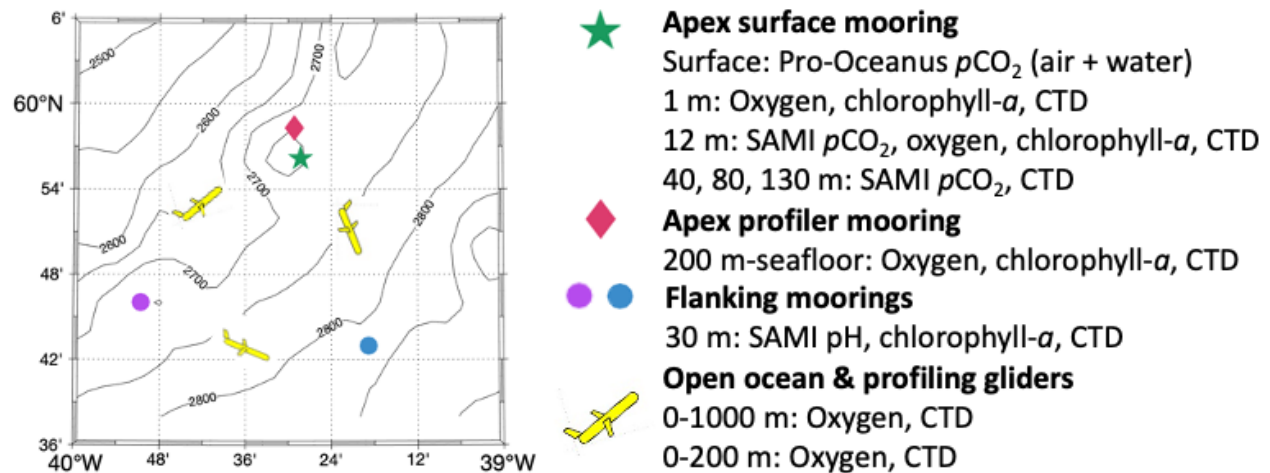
6'
2500
2700
60°N
2600
54'
2700
2600
48'
2700
2800
42'
2800
2800
36'
40°W
48'
36'
24'
12'
39°W

**Apex surface mooring**
Surface: Pro-Oceanus $p$CO$_2$ (air + water)
1 m: Oxygen, chlorophyll-$a$, CTD
12 m: SAMI $p$CO$_2$, oxygen, chlorophyll-$a$, CTD
40, 80, 130 m: SAMI $p$CO$_2$, CTD

**Apex profiler mooring**
200 m-seafloor: Oxygen, chlorophyll-$a$, CTD

**Flanking moorings**
30 m: SAMI pH, chlorophyll-$a$, CTD

**Open ocean & profiling gliders**
0-1000 m: Oxygen, CTD
0-200 m: Oxygen, CTD